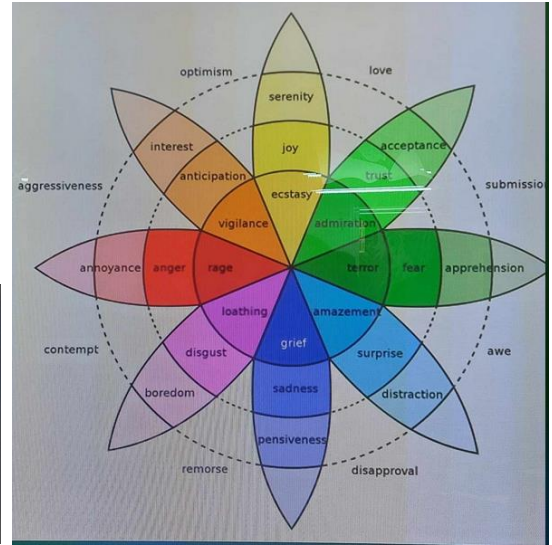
optimism
love
serenity
joy
interest
acceptance
anticipation
ecstasy
trust
aggressiveness
submission
vigilance
admiration
annoyance
anger
rage
terror
fear
apprehension
loathing
amazement
grief
contempt
disgust
surprise
awe
boredom
sadness
distraction
pensiveness
remorse
disapproval